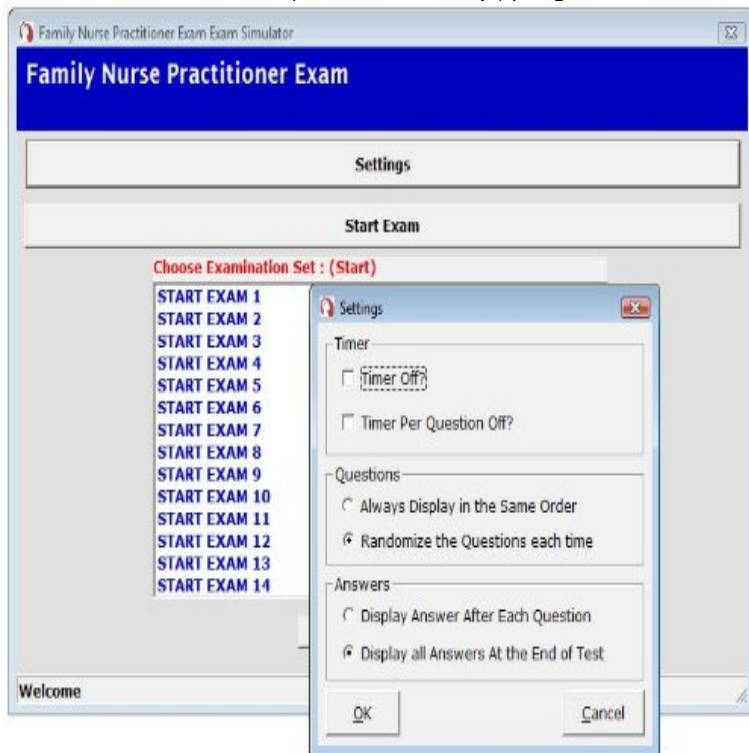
Family Nurse Practitioner Exam Exam Simulator

Family Nurse Practitioner Exam

Settings

Start Exam

Choose Examination Set : (Start)

START EXAM 1
START EXAM 2
START EXAM 3
START EXAM 4
START EXAM 5
START EXAM 6
START EXAM 7
START EXAM 8
START EXAM 9
START EXAM 10
START EXAM 11
START EXAM 12
START EXAM 13
START EXAM 14

Settings

Timer

Timer Off?

Timer Per Question Off?

Questions

Always Display in the Same Order

Randomize the Questions each time

Answers

Display Answer After Each Question

Display all Answers At the End of Test

OK

Cancel

Welcome